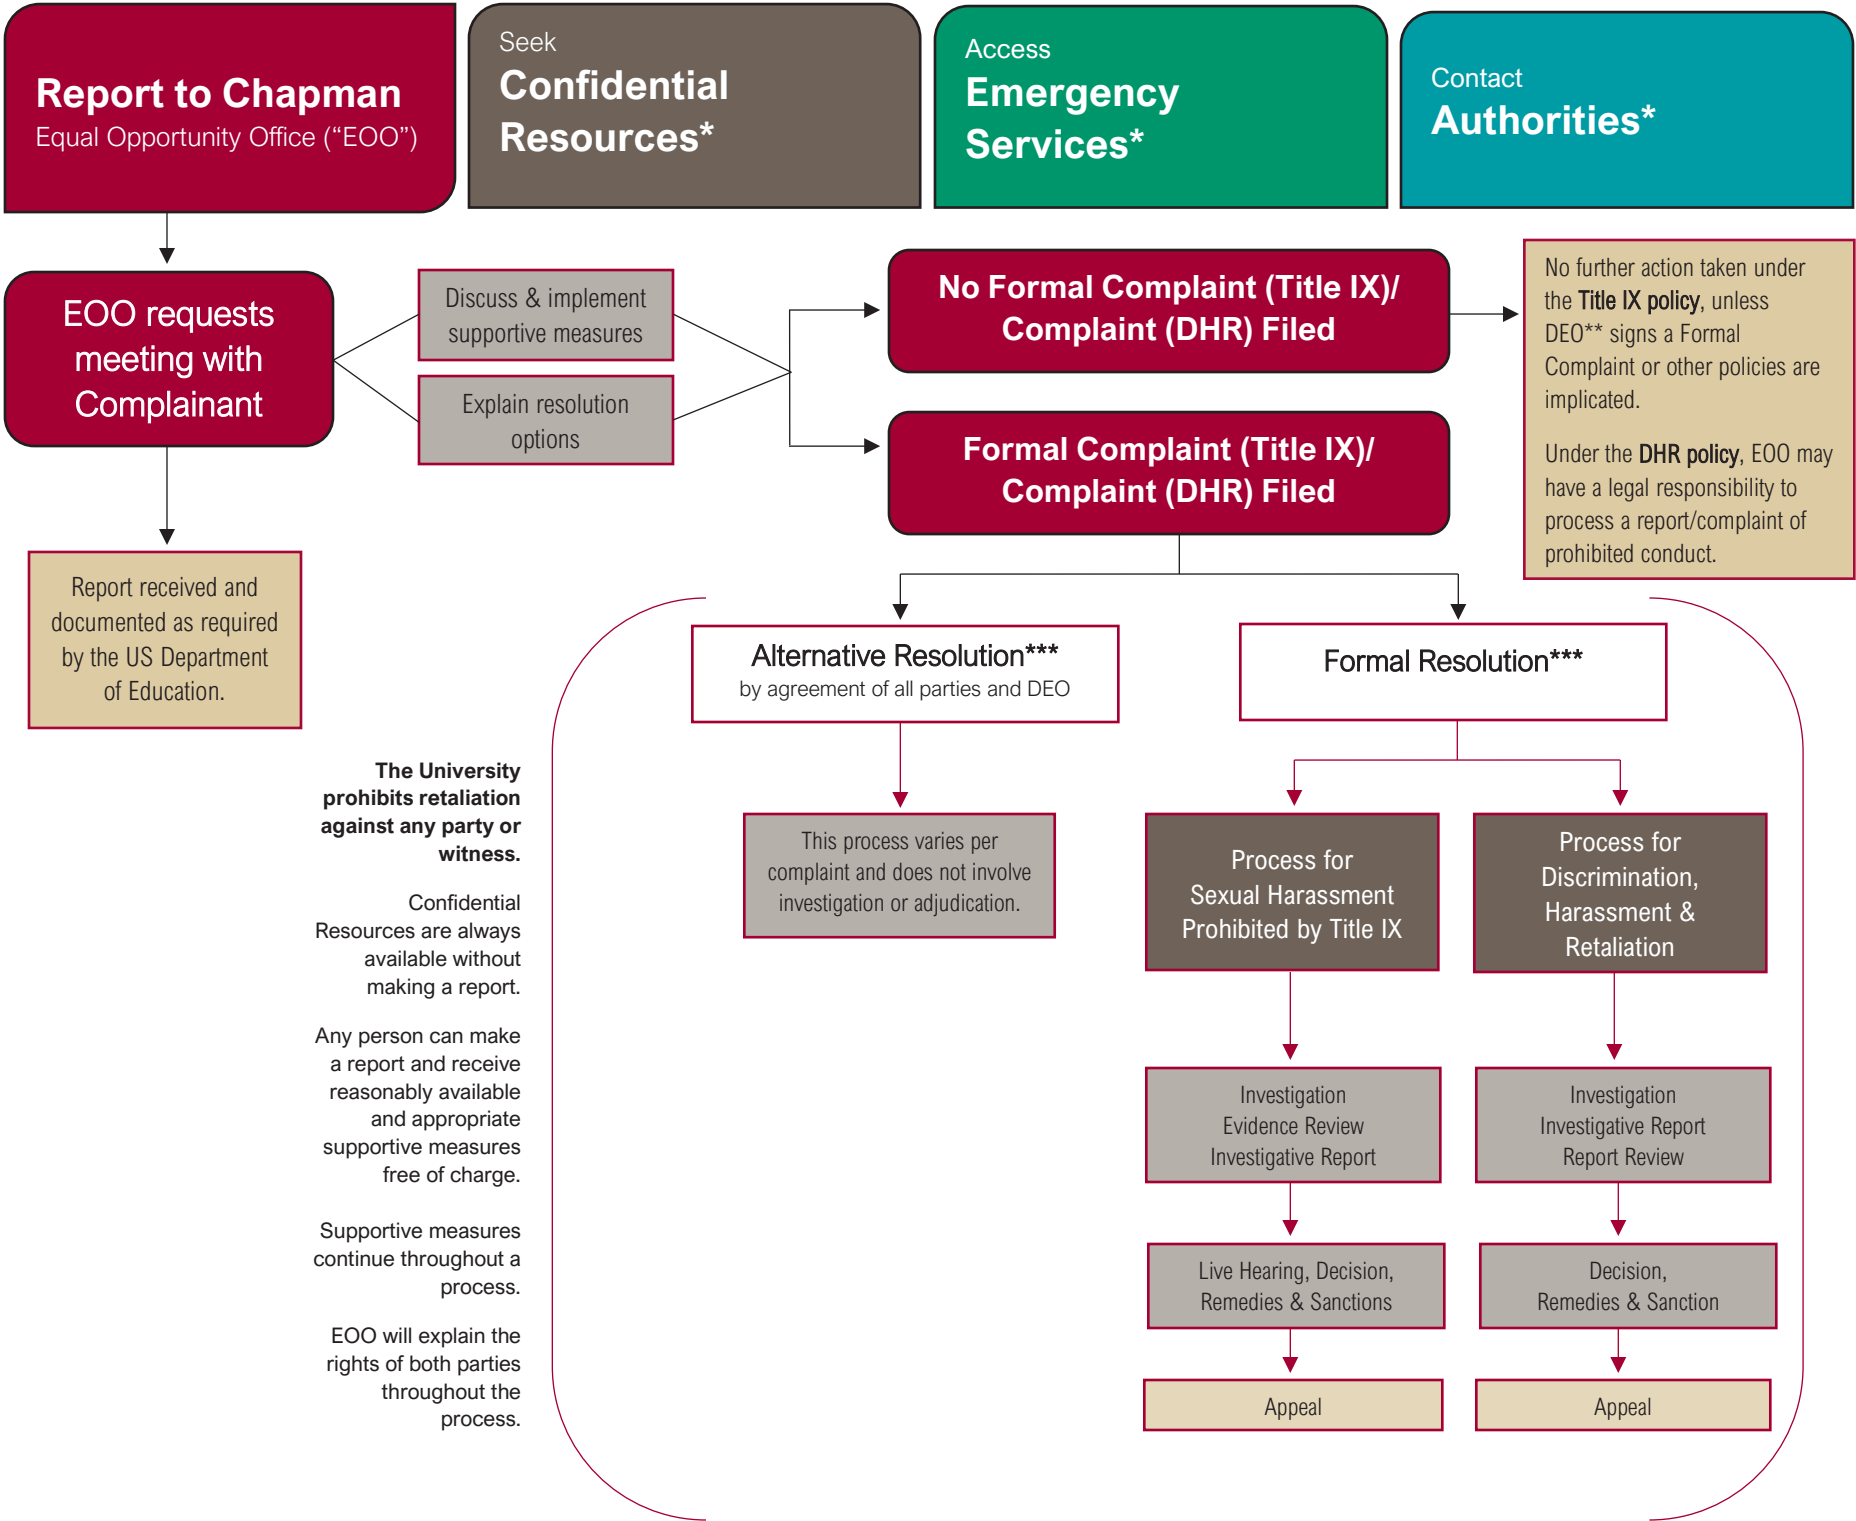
Report to Chapman
Equal Opportunity Office (“EOO”)

Seek
Confidential Resources*

Access
Emergency Services*

Contact
Authorities*

EOO requests meeting with Complainant

Discuss & implement supportive measures

Explain resolution options

No Formal Complaint (Title IX)/ Complaint (DHR) Filed

Formal Complaint (Title IX)/ Complaint (DHR) Filed

No further action taken under the Title IX policy, unless DEO** signs a Formal Complaint or other policies are implicated.

Under the DHR policy, EOO may have a legal responsibility to process a report/complaint of prohibited conduct.

Report received and documented as required by the US Department of Education.

Alternative Resolution***
by agreement of all parties and DEO

Formal Resolution***

The University prohibits retaliation against any party or witness.

Confidential Resources are always available without making a report.

Any person can make a report and receive reasonably available and appropriate supportive measures free of charge.

Supportive measures continue throughout a process.

EOO will explain the rights of both parties throughout the process.

This process varies per complaint and does not involve investigation or adjudication.

Process for Sexual Harassment Prohibited by Title IX

Process for Discrimination, Harassment & Retaliation

Investigation
Evidence Review
Investigative Report

Investigation
Investigative Report
Report Review

Live Hearing, Decision, Remedies & Sanctions

Decision, Remedies & Sanction

Appeal

Appeal